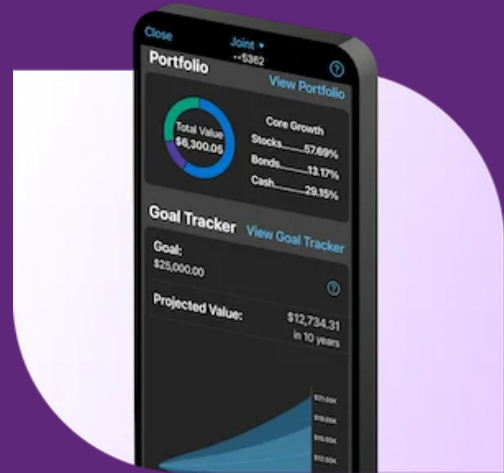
Close
Joint
••5362
Portfolio
View Portfolio
Total Value
$6,300.05
Core Growth
Stocks.........57.69%
Bonds.........13.17%
Cash.........29.15%
Goal Tracker
View Goal Tracker
Goal:
$25,000.00
Projected Value:
$12,734.31
in 10 years
$20.00K
$18.00K
$15.00K
$12.00K
$10.00K